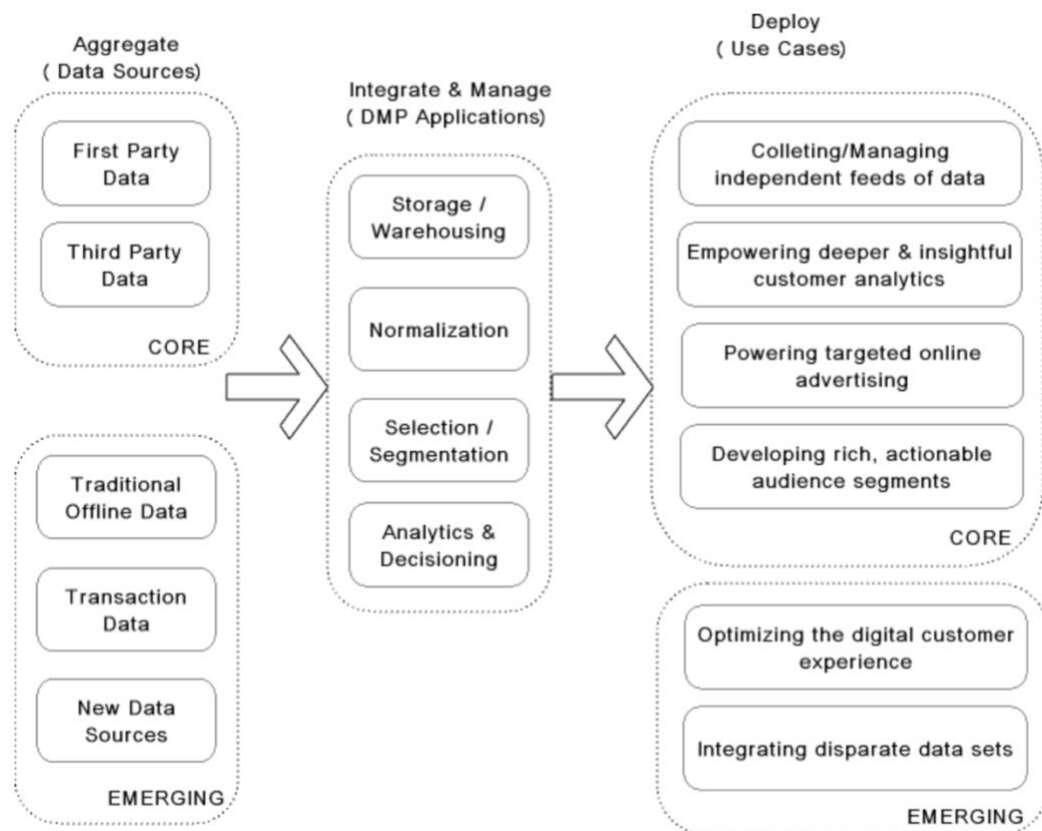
Aggregate
( Data Sources)

First Party Data

Third Party Data

CORE

Traditional Offline Data

Transaction Data

New Data Sources

EMERGING

Integrate & Manage
( DMP Applications)

Storage / Warehousing

Normalization

Selection / Segmentation

Analytics & Decisioning

Deploy
( Use Cases)

Colleting/Managing independent feeds of data

Empowering deeper & insightful customer analytics

Powering targeted online advertising

Developing rich, actionable audience segments

CORE

Optimizing the digital customer experience

Integrating disparate data sets

EMERGING